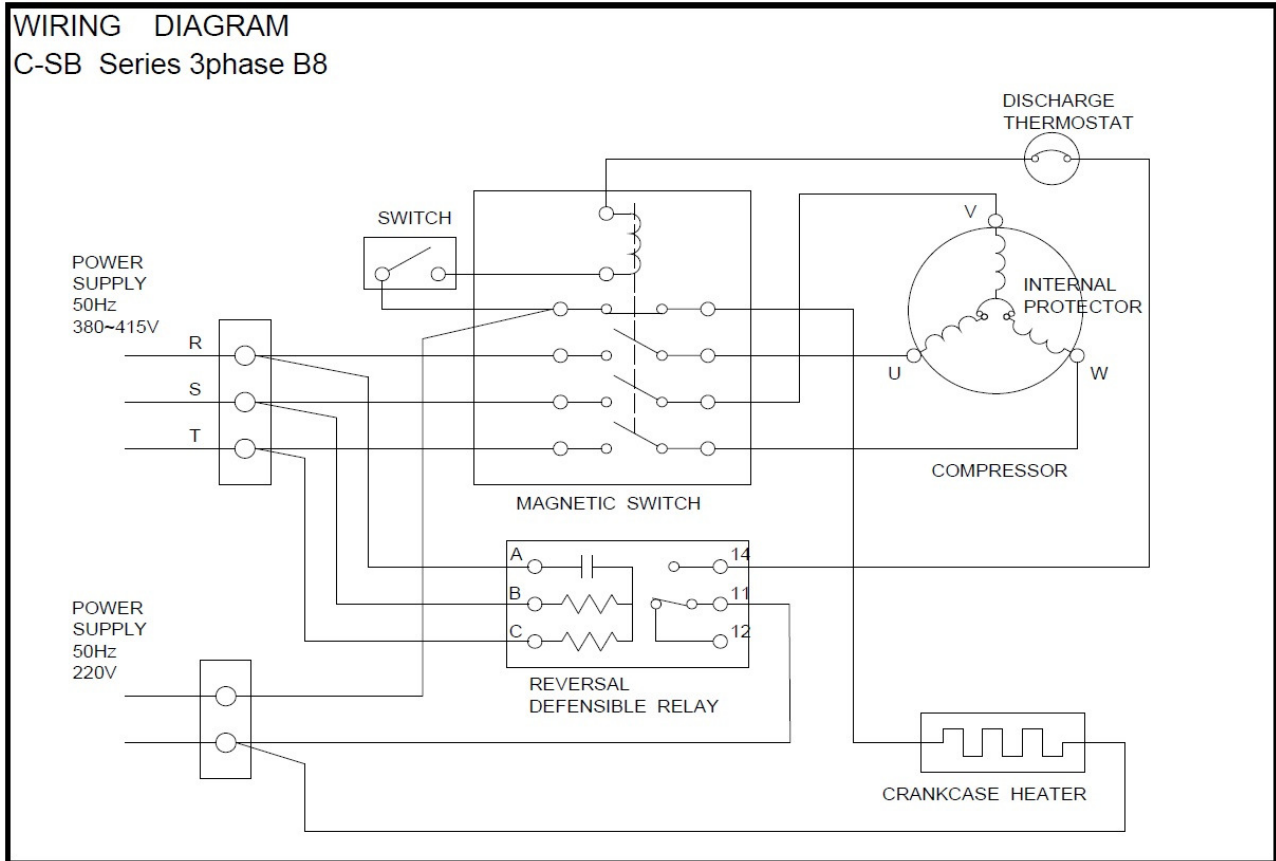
WIRING DIAGRAM
C-SB Series 3phase B8

DISCHARGE THERMOSTAT

SWITCH

V

INTERNAL PROTECTOR

POWER SUPPLY 50Hz 380~415V

R

S

T

U

W

COMPRESSOR

MAGNETIC SWITCH

A

14

B

11

C

12

POWER SUPPLY 50Hz 220V

REVERSAL DEFENSIBLE RELAY

CRANKCASE HEATER